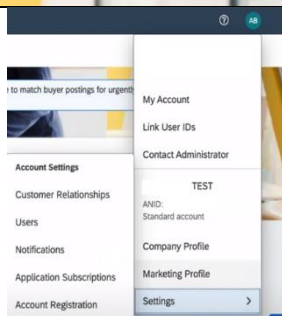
⑦ AB

e to match buyer postings for urgent

My Account

Link User IDs

Contact Administrator

TEST

ANID:

Standard account

Company Profile

Marketing Profile

Settings >

Account Settings

Customer Relationships

Users

Notifications

Application Subscriptions

Account Registration